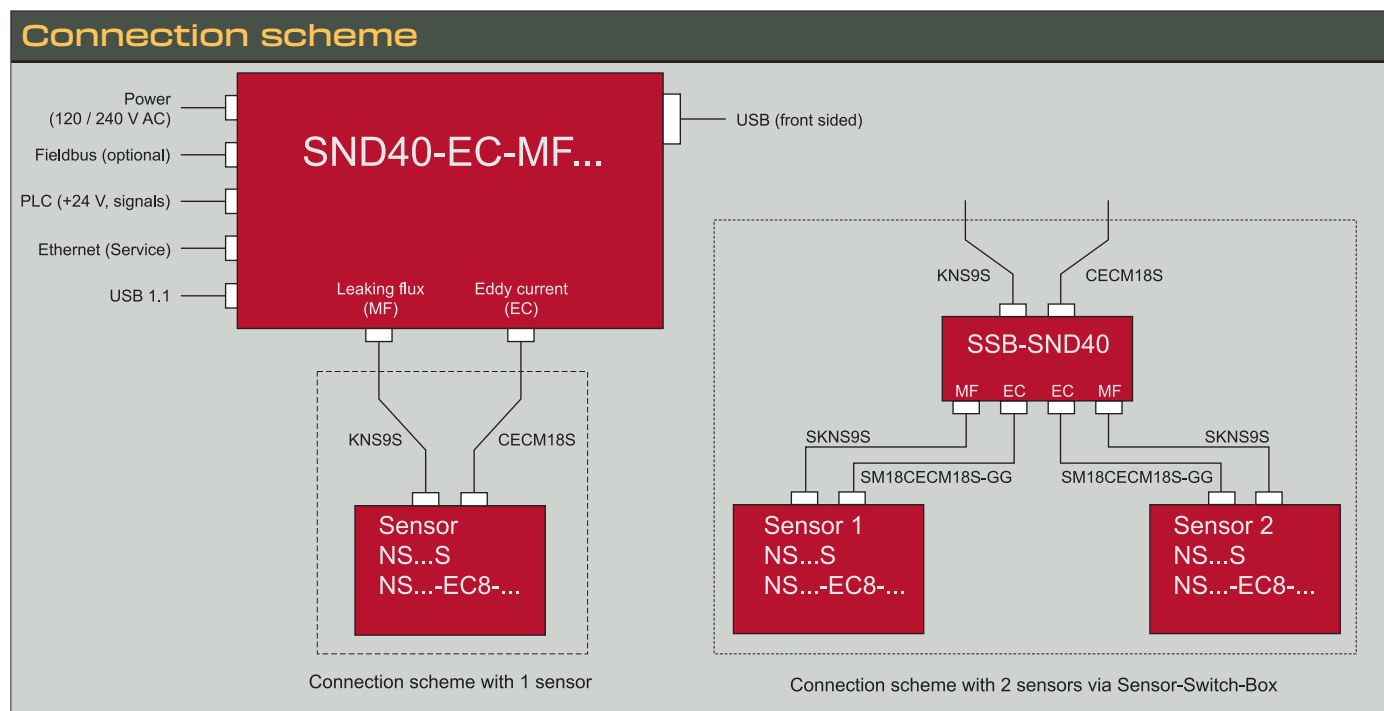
Connection scheme

Power
(120 / 240 V AC)

Fieldbus (optional)

PLC (+24 V, signals)

Ethernet (Service)

USB 1.1

SND40-EC-MF...

USB (front sided)

Leaking flux
(MF)

Eddy current
(EC)

KNS9S

CECM18S

Sensor
NS...S
NS...-EC8-...

Connection scheme with 1 sensor

KNS9S

CECM18S

SSB-SND40

MF EC EC MF

SKNS9S

SKNS9S

SM18CECM18S-GG

SM18CECM18S-GG

Sensor 1
NS...S
NS...-EC8-...

Sensor 2
NS...S
NS...-EC8-...

Connection scheme with 2 sensors via Sensor-Switch-Box